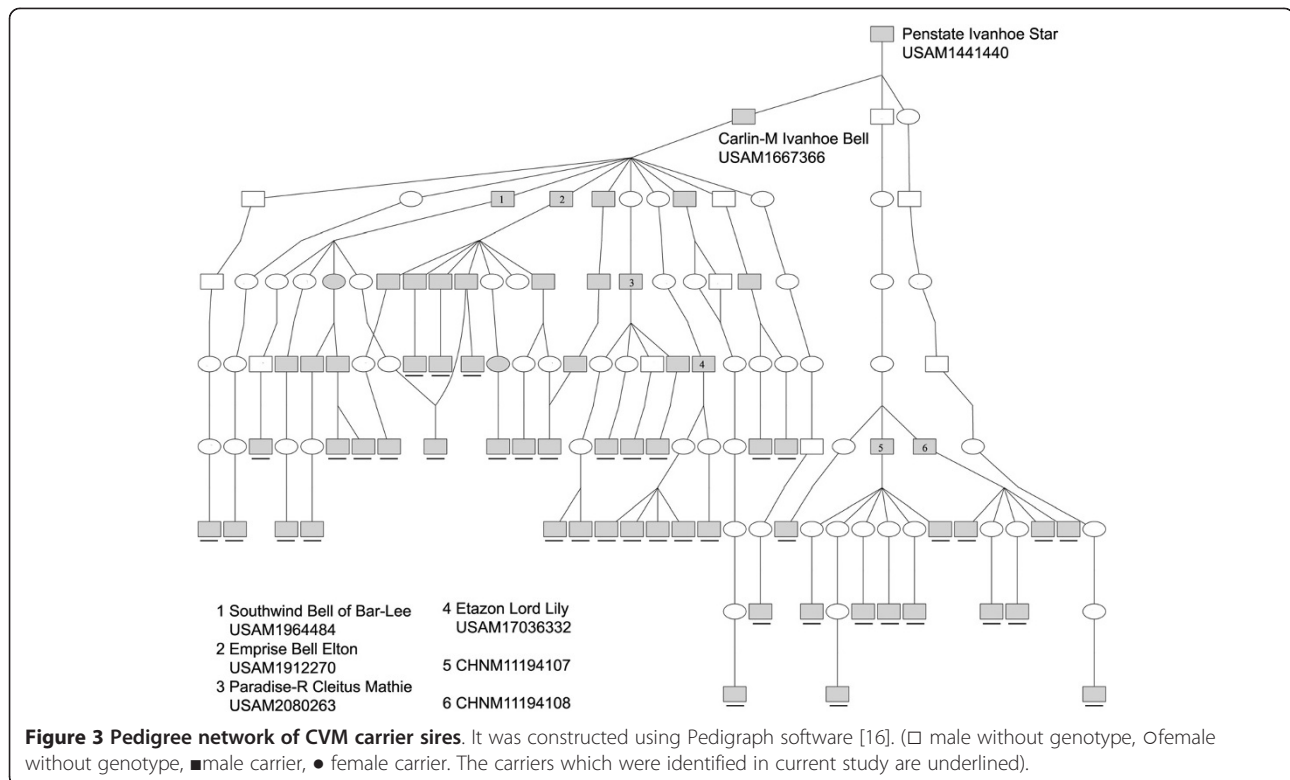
Penstate Ivanhoe Star
USAM1441440

Carlin-M Ivanhoe Bell
USAM1667366

1

2

3

4

5

6

1 Southwind Bell of Bar-Lee
USAM1964484
2 Emprise Bell Elton
USAM1912270
3 Paradise-R Cleitus Mathie
USAM2080263

4 Etazon Lord Lily
USAM17036332

5 CHNM11194107

6 CHNM11194108

**Figure 3 Pedigree network of CVM carrier sires**. It was constructed using Pedigraph software [16]. (□ male without genotype, ○female without genotype, ■male carrier, ● female carrier. The carriers which were identified in current study are underlined).